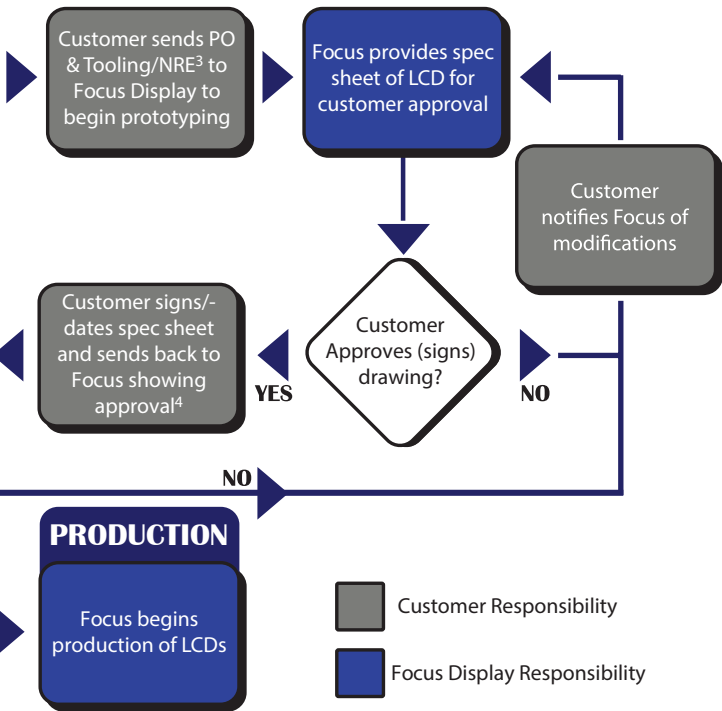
Customer sends PO & Tooling/NRE$^3$ to Focus Display to begin prototyping

Focus provides spec sheet of LCD for customer approval

Customer notifies Focus of modifications

Customer signs/-dates spec sheet and sends back to Focus showing approval$^4$

YES

Customer Approves (signs) drawing?

NO

NO

PRODUCTION

Focus begins production of LCDs

Customer Responsibility

Focus Display Responsibility